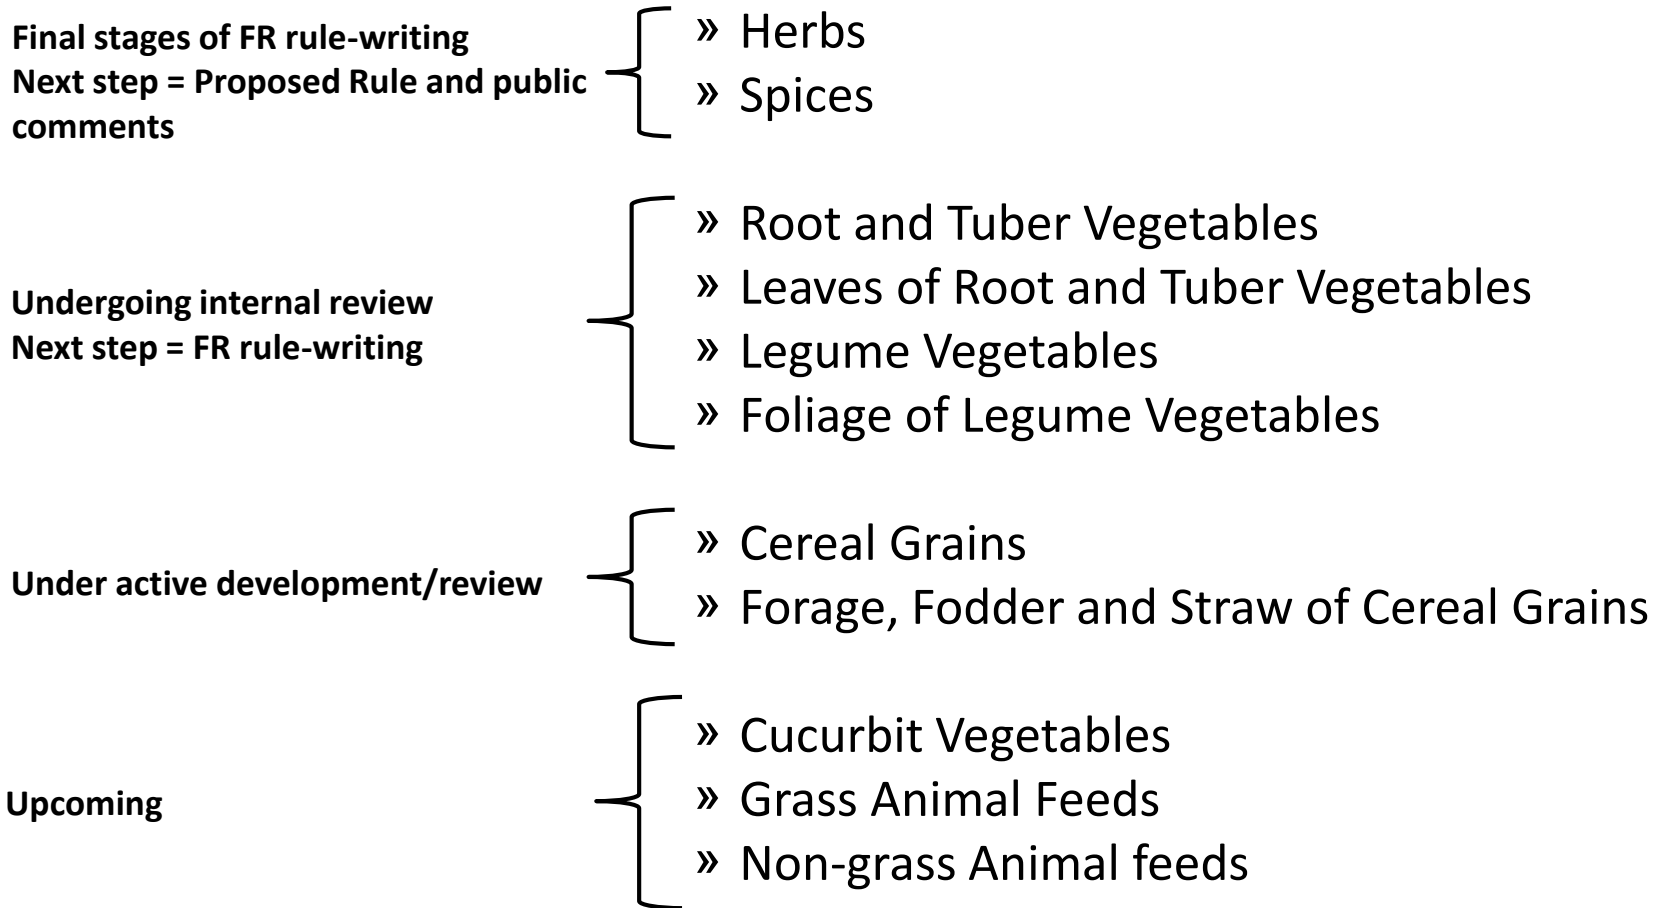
Final stages of FR rule-writing
Next step = Proposed Rule and public comments

» Herbs
» Spices

Undergoing internal review
Next step = FR rule-writing

» Root and Tuber Vegetables
» Leaves of Root and Tuber Vegetables
» Legume Vegetables
» Foliage of Legume Vegetables

Under active development/review

» Cereal Grains
» Forage, Fodder and Straw of Cereal Grains

Upcoming

» Cucurbit Vegetables
» Grass Animal Feeds
» Non-grass Animal feeds